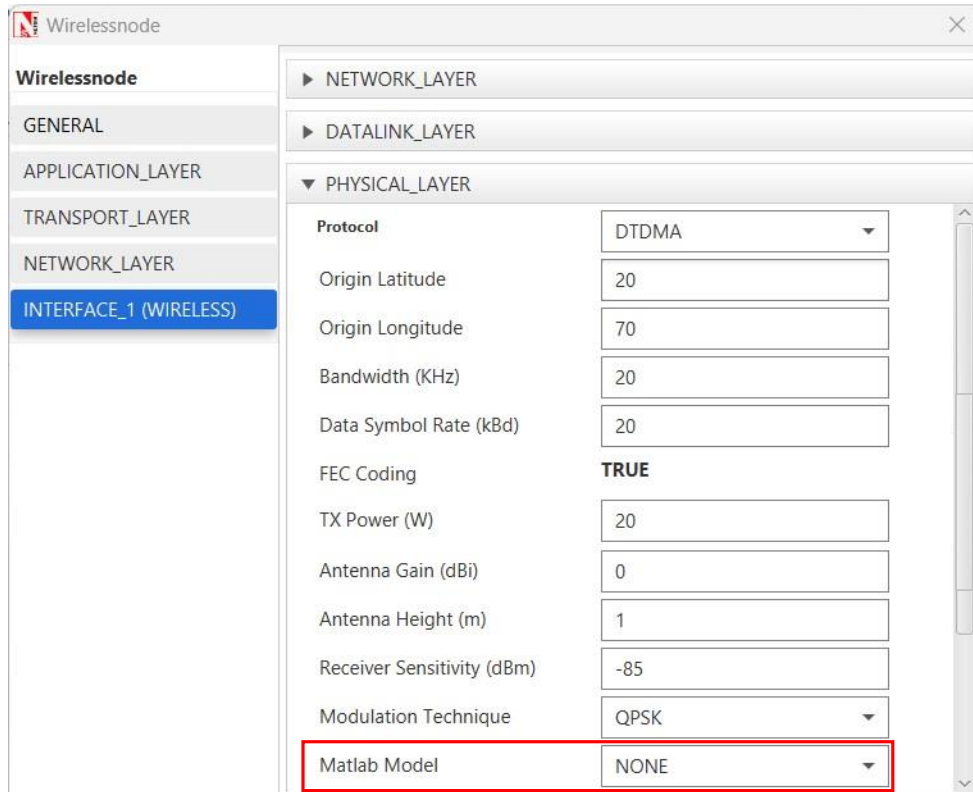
Wirelessnode

Wirelessnode
GENERAL
APPLICATION_LAYER
TRANSPORT_LAYER
NETWORK_LAYER
INTERFACE_1 (WIRELESS)

▶ NETWORK_LAYER
▶ DATALINK_LAYER
▼ PHYSICAL_LAYER

| | |
|---|---|
| Protocol | DTDMA |
| Origin Latitude | 20 |
| Origin Longitude | 70 |
| Bandwidth (KHz) | 20 |
| Data Symbol Rate (kBd) | 20 |
| FEC Coding | TRUE |
| TX Power (W) | 20 |
| Antenna Gain (dBi) | 0 |
| Antenna Height (m) | 1 |
| Receiver Sensitivity (dBm) | -85 |
| Modulation Technique | QPSK |
| Matlab Model | NONE |